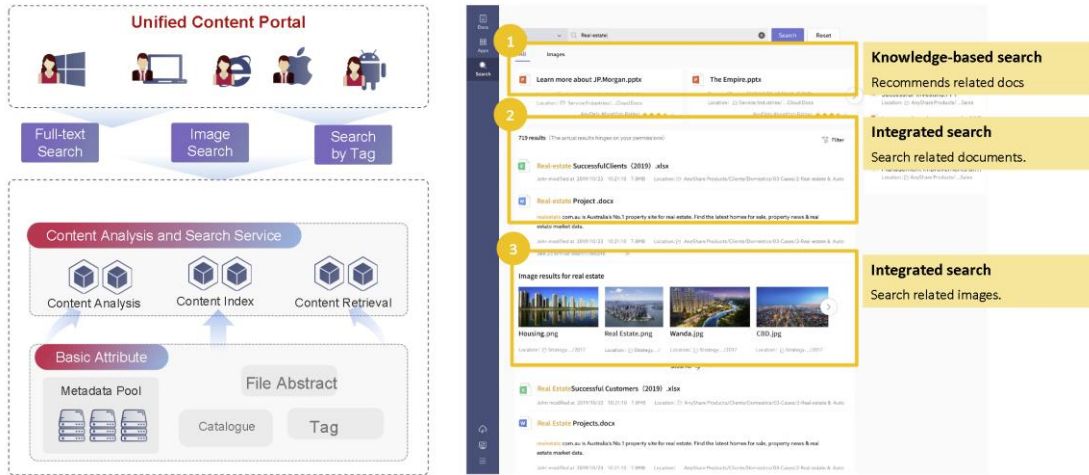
Unified Content Portal

Full-text Search

Image Search

Search by Tag

Content Analysis and Search Service

Content Analysis

Content Index

Content Retrieval

Basic Attribute

Metadata Pool

File Abstract

Catalogue

Tag

Docs

Apps

Search

Real estate

Search

Reset

All

Images

1

Learn more about JP.Morgan.pptx

The Empire.pptx

Knowledge-based search

Recommends related docs

2

719 results

Filter

Real-estate SuccessfulClients (2019) .xlsx

Real-estate Project .docx

realestate.com.au is Australia's No.1 property site for real estate. Find the latest homes for sale, property news & real estate market data.

Integrated search

Search related documents.

3

Image results for real estate

Housing.png

Real Estate.png

Wanda.jpg

CBD.jpg

Integrated search

Search related images.

Real EstateSuccessful Customers (2019) .xlsx

Real Estate Projects.docx

realestate.com.au is Australia's No.1 property site for real estate. Find the latest homes for sale, property news & real estate market data.